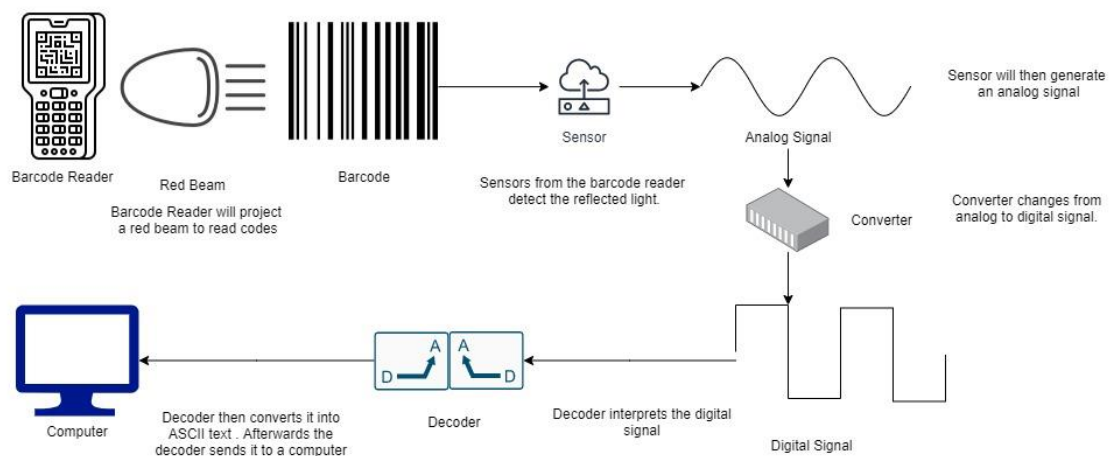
Barcode Reader

Red Beam

Barcode Reader will project a red beam to read codes

Barcode

Sensor

Sensors from the barcode reader detect the reflected light.

Analog Signal

Sensor will then generate an analog signal

Converter

Converter changes from analog to digital signal.

Digital Signal

Decoder interprets the digital signal

A D A D

Decoder

Decoder then converts it into ASCII text . Afterwards the decoder sends it to a computer

Computer